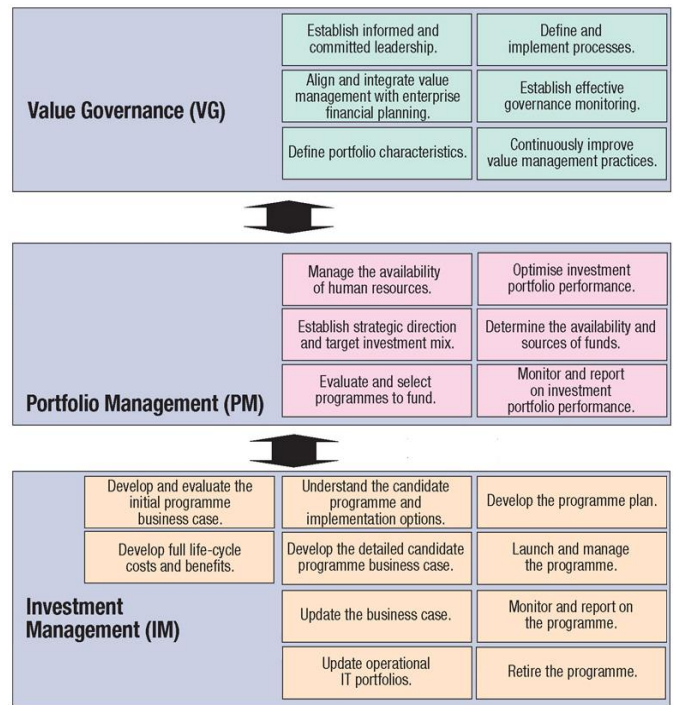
Value Governance (VG)

Establish informed and committed leadership.

Define and implement processes.

Align and integrate value management with enterprise financial planning.

Establish effective governance monitoring.

Define portfolio characteristics.

Continuously improve value management practices.

Manage the availability of human resources.

Optimise investment portfolio performance.

Establish strategic direction and target investment mix.

Determine the availability and sources of funds.

Evaluate and select programmes to fund.

Monitor and report on investment portfolio performance.

Portfolio Management (PM)

Develop and evaluate the initial programme business case.

Understand the candidate programme and implementation options.

Develop the programme plan.

Develop full life-cycle costs and benefits.

Develop the detailed candidate programme business case.

Launch and manage the programme.

Investment Management (IM)

Update the business case.

Monitor and report on the programme.

Update operational IT portfolios.

Retire the programme.